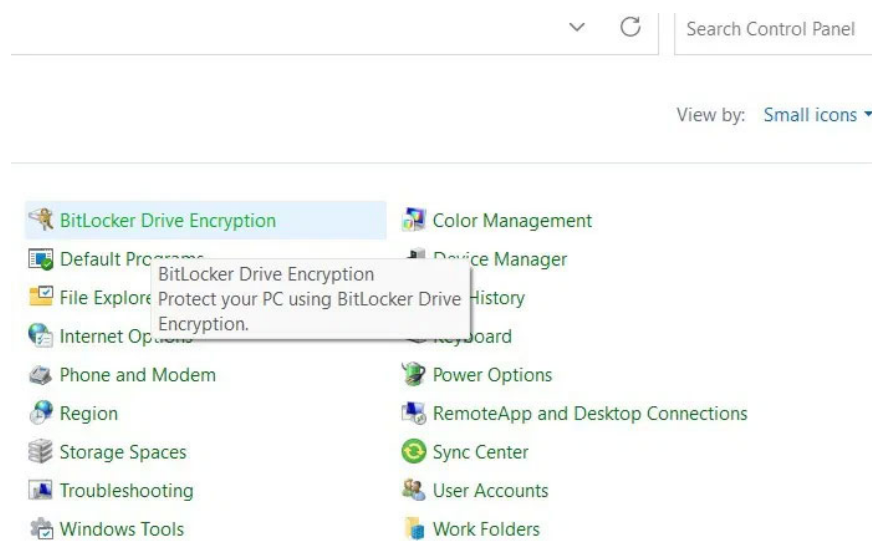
Search Control Panel

View by: Small icons

BitLocker Drive Encryption
Default Prog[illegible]
File Explore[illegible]
Internet Op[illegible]
Phone and Modem
Region
Storage Spaces
Troubleshooting
Windows Tools

Color Management
D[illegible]ce Manager
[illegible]History
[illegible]board
Power Options
RemoteApp and Desktop Connections
Sync Center
User Accounts
Work Folders

BitLocker Drive Encryption
Protect your PC using BitLocker Drive Encryption.